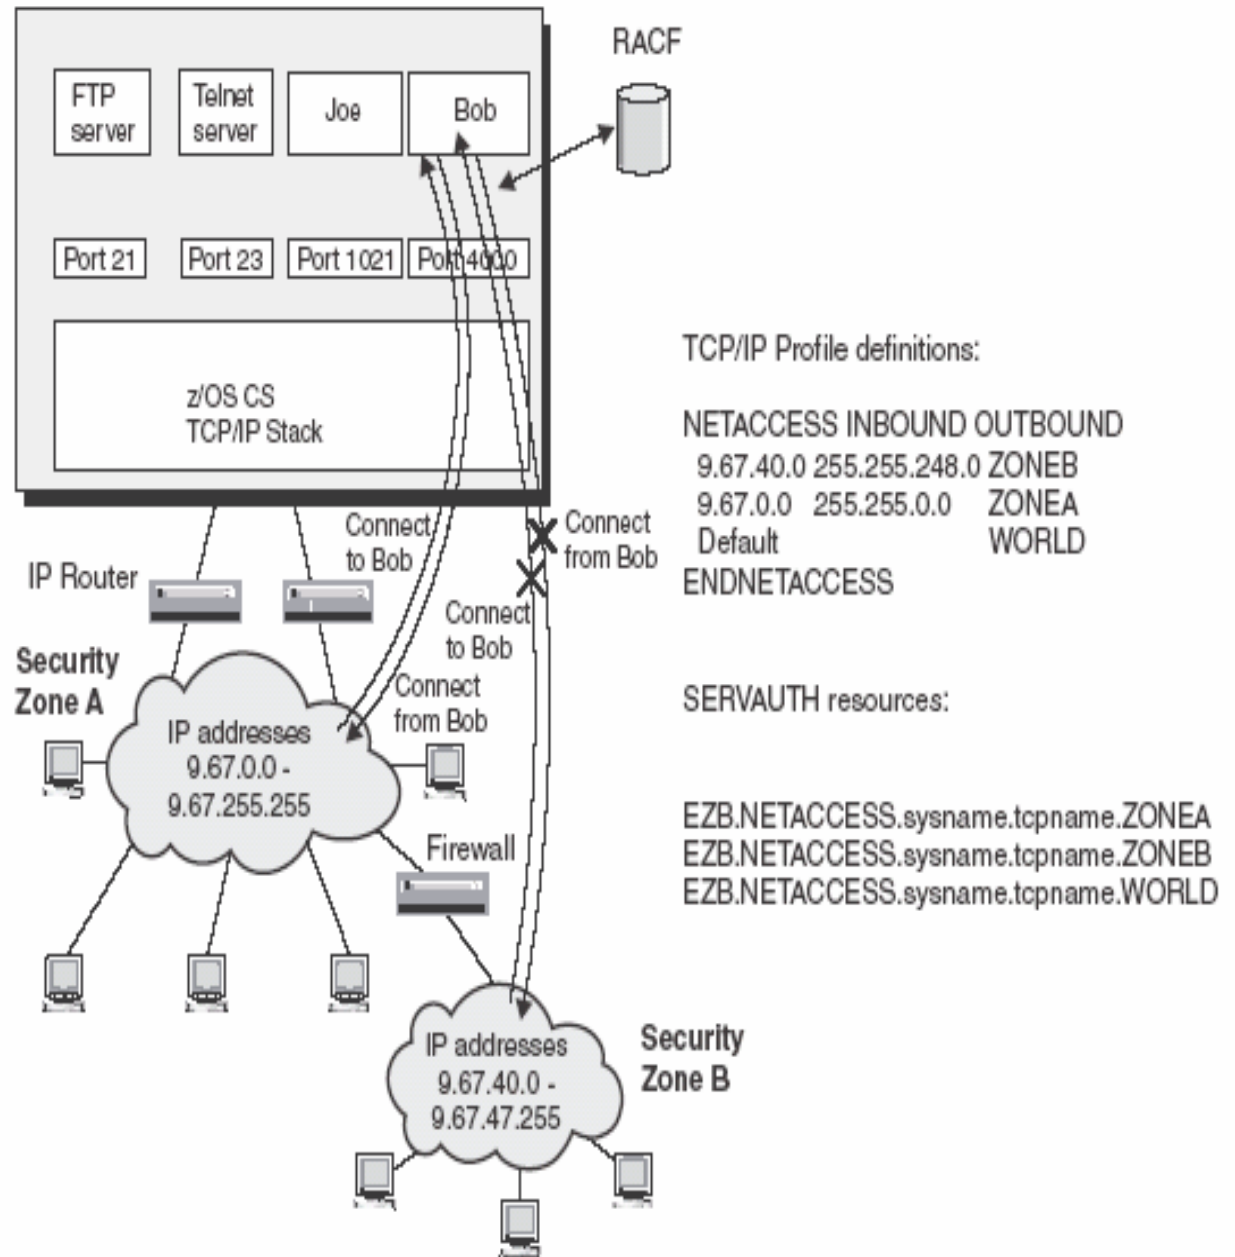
FTP server

Telnet server

Joe

Bob

RACF

Port 21

Port 23

Port 1021

Port 4000

z/OS CS
TCP/IP Stack

TCP/IP Profile definitions:

NETACCESS INBOUND OUTBOUND
9.67.40.0 255.255.248.0 ZONEB
9.67.0.0 255.255.0.0 ZONEA
Default WORLD
ENDNETACCESS

Connect to Bob

Connect from Bob

IP Router

Connect to Bob

Connect from Bob

Security Zone A

IP addresses
9.67.0.0 -
9.67.255.255

SERVAUTH resources:

EZB.NETACCESS.sysname.tcpname.ZONEA
EZB.NETACCESS.sysname.tcpname.ZONEB
EZB.NETACCESS.sysname.tcpname.WORLD

Firewall

IP addresses
9.67.40.0 -
9.67.47.255

Security Zone B